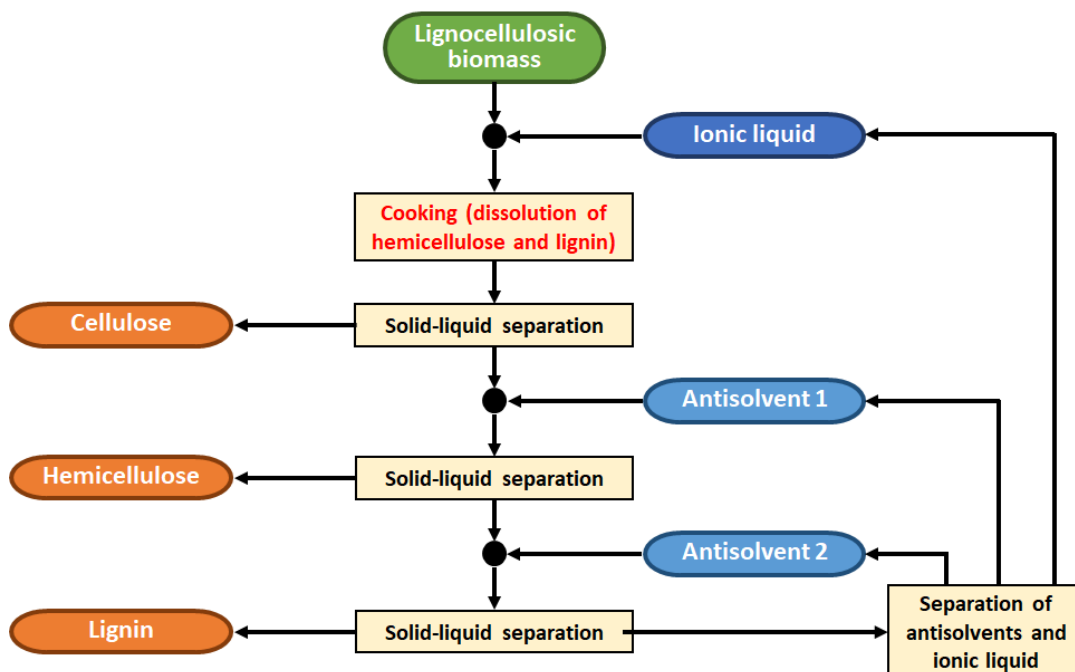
Lignocellulosic biomass

Ionic liquid

Cooking (dissolution of hemicellulose and lignin)

Cellulose

Solid-liquid separation

Antisolvent 1

Hemicellulose

Solid-liquid separation

Antisolvent 2

Lignin

Solid-liquid separation

Separation of antisolvents and ionic liquid